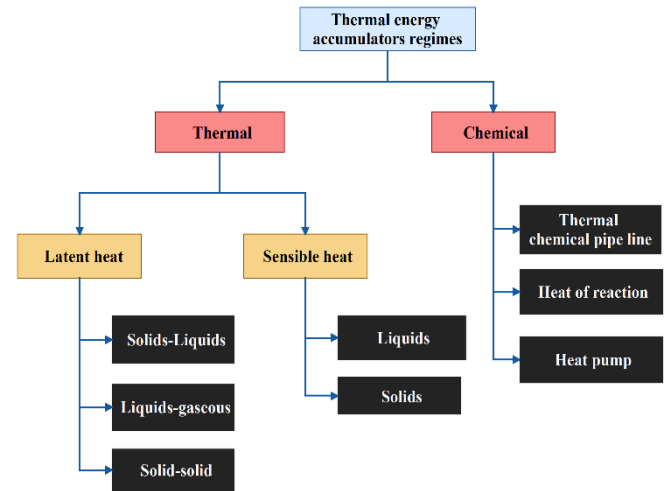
Thermal energy accumulators regimes

Thermal

Chemical

Latent heat

Sensible heat

Solids-Liquids

Liquids-gaseous

Solid-solid

Liquids

Solids

Thermal chemical pipe line

Heat of reaction

Heat pump